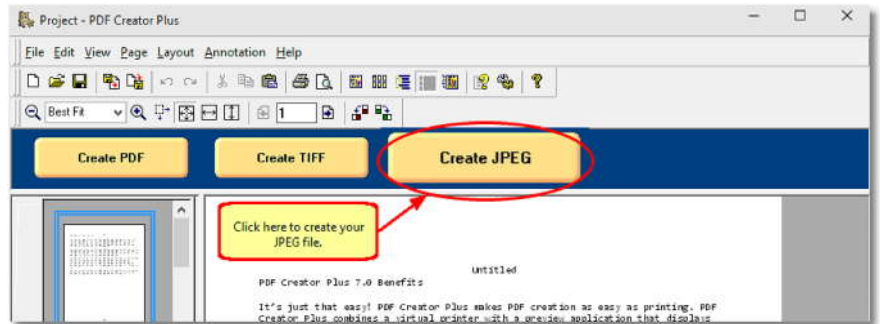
Project - PDF Creator Plus

File Edit View Page Layout Annotation Help

Best Fit

1

Create PDF

Create TIFF

Create JPEG

Click here to create your JPEG file.

Untitled

PDF Creator Plus 7.0 Benefits

It's just that easy! PDF Creator Plus makes PDF creation as easy as printing. PDF Creator Plus combines a virtual printer with a preview application that displays